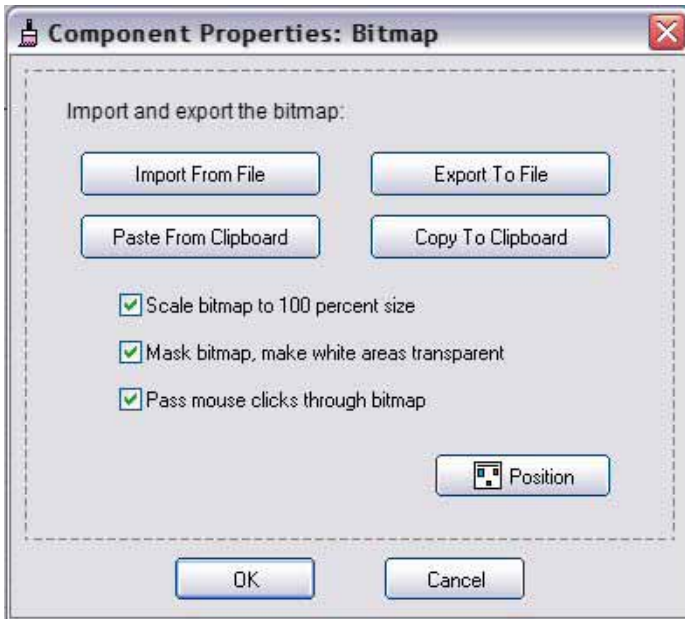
Component Properties: Bitmap

Import and export the bitmap:

Import From File

Export To File

Paste From Clipboard

Copy To Clipboard

Scale bitmap to 100 percent size

Mask bitmap, make white areas transparent

Pass mouse clicks through bitmap

Position

OK

Cancel